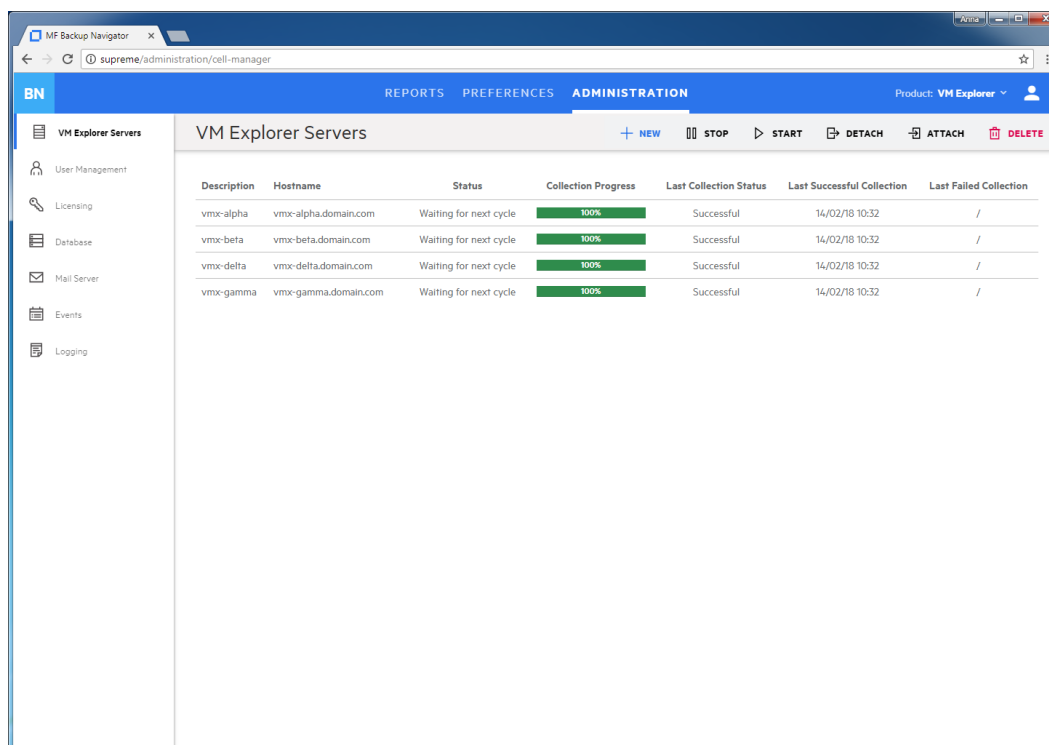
MF Backup Navigator ×

Anna

supreme/administration/cell-manager

BN

REPORTS PREFERENCES ADMINISTRATION

Product: VM Explorer

VM Explorer Servers

User Management

Licensing

Database

Mail Server

Events

Logging

VM Explorer Servers

+ NEW STOP START DETACH ATTACH DELETE

| Description | Hostname | Status | Collection Progress | Last Collection Status | Last Successful Collection | Last Failed Collection |
|---|---|---|---|---|---|---|
| vmx-alpha | vmx-alpha.domain.com | Waiting for next cycle | 100% | Successful | 14/02/18 10:32 | / |
| vmx-beta | vmx-beta.domain.com | Waiting for next cycle | 100% | Successful | 14/02/18 10:32 | / |
| vmx-delta | vmx-delta.domain.com | Waiting for next cycle | 100% | Successful | 14/02/18 10:32 | / |
| vmx-gamma | vmx-gamma.domain.com | Waiting for next cycle | 100% | Successful | 14/02/18 10:32 | / |